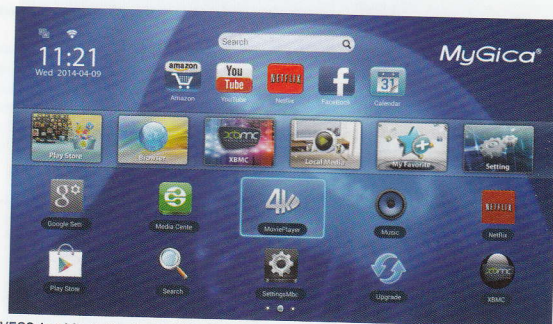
11:21
Wed 2014-04-09

Search

MyGica®

amazon
Amazon

You Tube
YouTube

NETFLIX
Netflix

f
Facebook

31
Calendar

Play Store

Browser

XBMC
XBMC

Local Media

My Favorite

Setting

Google Setti

Media Cente

4k
MoviePlayer

Music

NETFLIX
Netflix

Play Store

Search

SettingsMbc

Upgrade

XBMC
XBMC